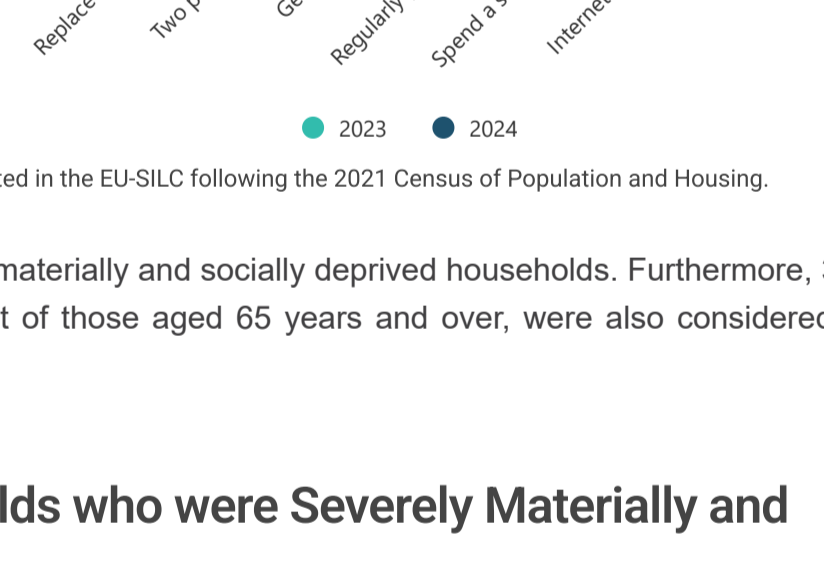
Replace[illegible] Two p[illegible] Ge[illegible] Regularly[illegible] Spend a s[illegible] Interne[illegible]

2023 2024

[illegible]ted in the EU-SILC following the 2021 Census of Population and Housing.

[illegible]materially and socially deprived households. Furthermore, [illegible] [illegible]t of those aged 65 years and over, were also considere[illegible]

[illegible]lds who were Severely Materially and